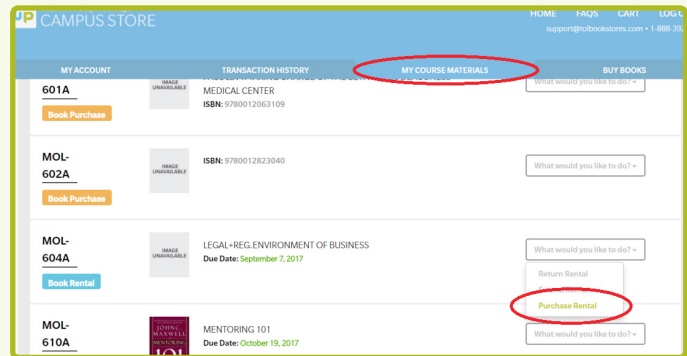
JP CAMPUS STORE

HOME FAQS CART LOG O

support@tolbookstores.com • 1-888-39

MY ACCOUNT TRANSACTION HISTORY MY COURSE MATERIALS BUY BOOKS

601A

Book Purchase

IMAGE UNAVAILABLE

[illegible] MEDICAL CENTER

ISBN: 9780012063109

What would you like to do?

MOL-602A

Book Purchase

IMAGE UNAVAILABLE

ISBN: 9780012823040

What would you like to do?

MOL-604A

Book Rental

IMAGE UNAVAILABLE

LEGAL+REG.ENVIRONMENT OF BUSINESS

Due Date: September 7, 2017

What would you like to do?

Return Rental

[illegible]

Purchase Rental

MOL-610A

JOHN C. MAXWELL MENTORING 101

MENTORING 101

Due Date: October 19, 2017

What would you like to do?